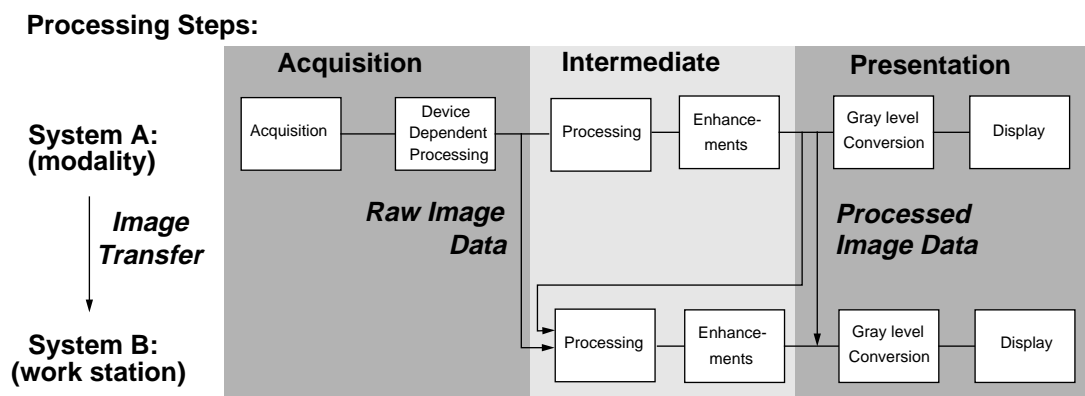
Processing Steps:

Acquisition

Intermediate

Presentation

System A: (modality)

Acquisition

Device Dependent Processing

Processing

Enhancements

Gray level Conversion

Display

Image Transfer

Raw Image Data

Processed Image Data

System B: (work station)

Processing

Enhancements

Gray level Conversion

Display